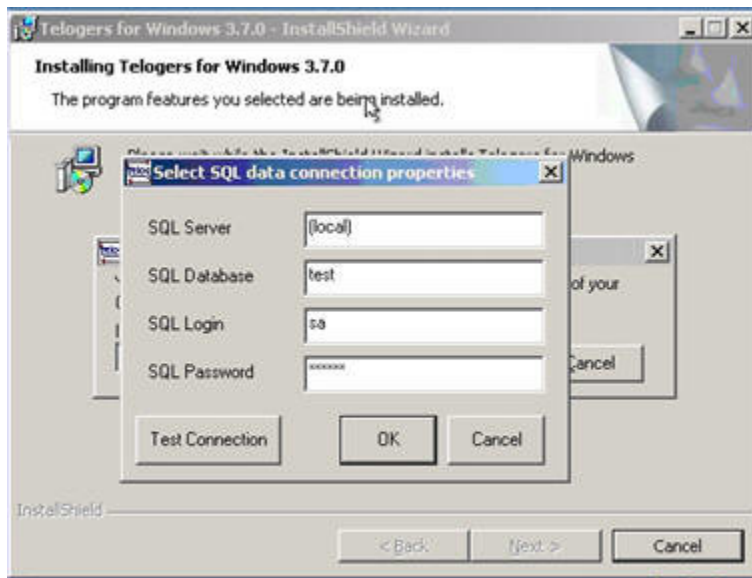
Telogers for Windows 3.7.0 - InstallShield Wizard

Installing Telogers for Windows 3.7.0

The program features you selected are being installed.

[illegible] Windows

Select SQL data connection properties

SQL Server (local)

SQL Database test

SQL Login sa

SQL Password ******

Test Connection

OK

Cancel

of your

Cancel

InstallShield

< Back

Next >

Cancel